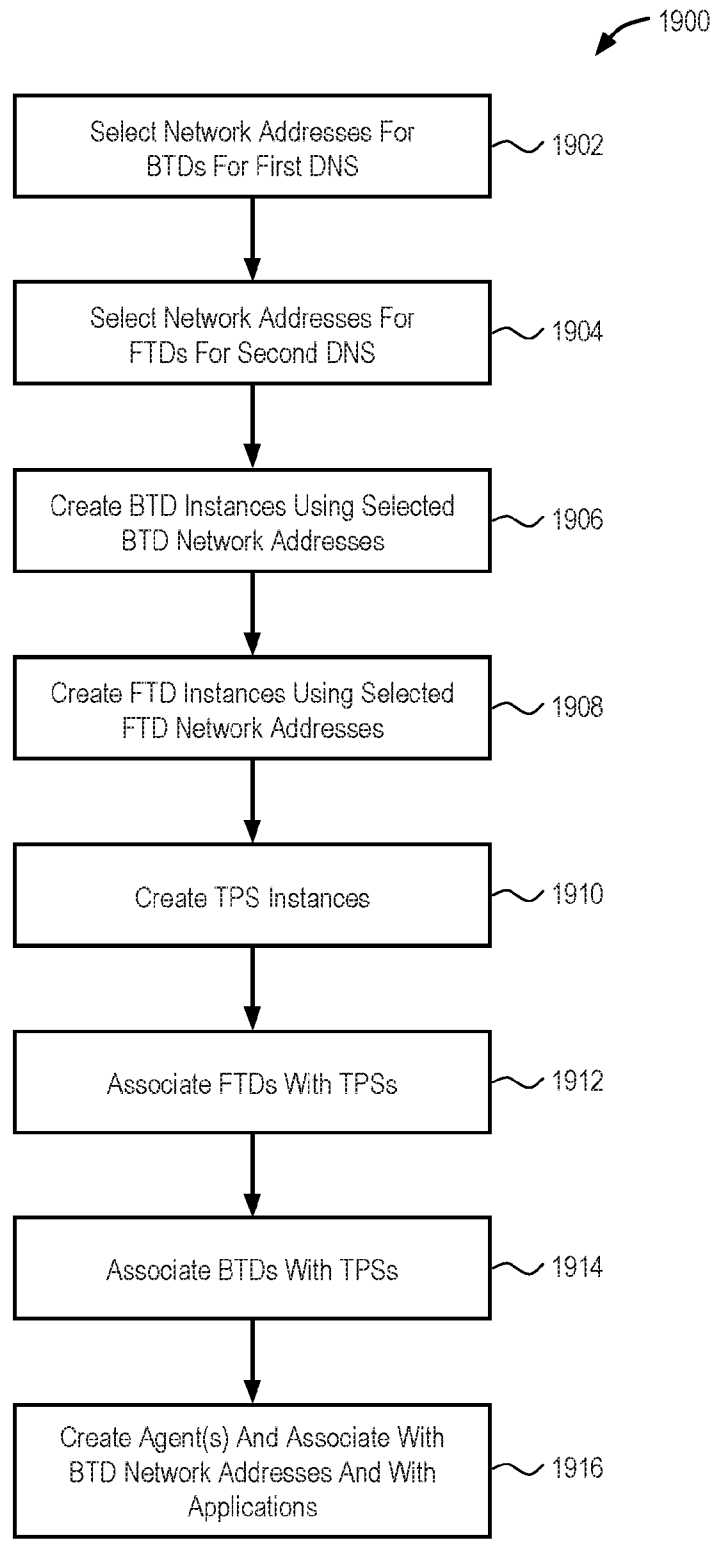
1900

Select Network Addresses For BTDs For First DNS

1902

Select Network Addresses For FTDs For Second DNS

1904

Create BTD Instances Using Selected BTD Network Addresses

1906

Create FTD Instances Using Selected FTD Network Addresses

1908

Create TPS Instances

1910

Associate FTDs With TPSs

1912

Associate BTDs With TPSs

1914

Create Agent(s) And Associate With BTD Network Addresses And With Applications

1916